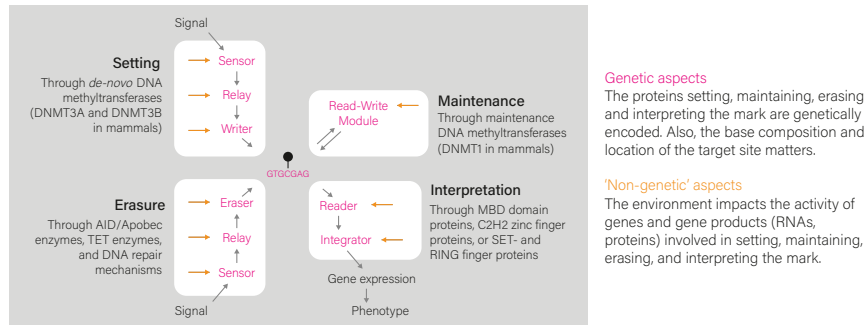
Signal

Sensor

Relay

Writer

Setting

Through *de-novo* DNA methyltransferases (DNMT3A and DNMT3B in mammals)

Read-Write Module

Maintenance

Through maintenance DNA methyltransferases (DNMT1 in mammals)

GTGCGAG

Eraser

Relay

Sensor

Erasure

Through AID/Apobec enzymes, TET enzymes, and DNA repair mechanisms

Signal

Reader

Integrator

Interpretation

Through MBD domain proteins, C2H2 zinc finger proteins, or SET- and RING finger proteins

Gene expression

Phenotype

Genetic aspects

The proteins setting, maintaining, erasing and interpreting the mark are genetically encoded. Also, the base composition and location of the target site matters.

'Non-genetic' aspects

The environment impacts the activity of genes and gene products (RNAs, proteins) involved in setting, maintaining, erasing, and interpreting the mark.